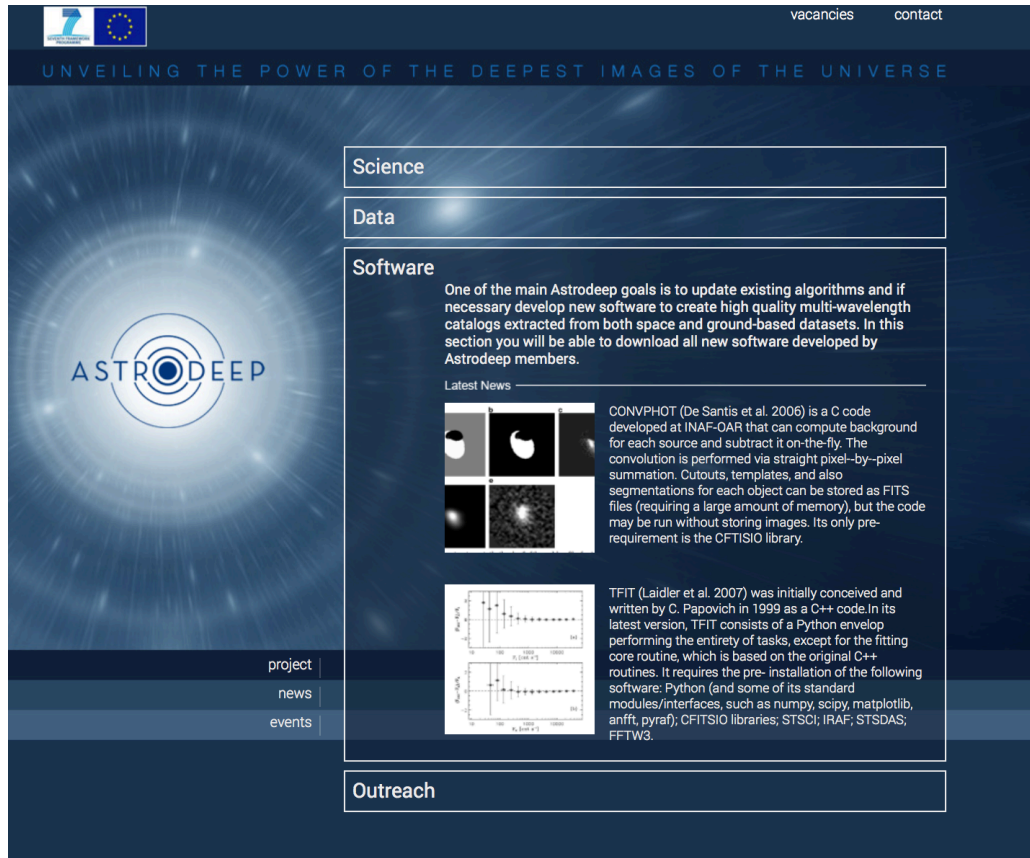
vacancies contact

UNVEILING THE POWER OF THE DEEPEST IMAGES OF THE UNIVERSE

Science

Data

Software

One of the main Astrodeep goals is to update existing algorithms and if necessary develop new software to create high quality multi-wavelength catalogs extracted from both space and ground-based datasets. In this section you will be able to download all new software developed by Astrodeep members.

Latest News

CONVPHOT (De Santis et al. 2006) is a C code developed at INAF-OAR that can compute background for each source and subtract it on-the-fly. The convolution is performed via straight pixel--by--pixel summation. Cutouts, templates, and also segmentations for each object can be stored as FITS files (requiring a large amount of memory), but the code may be run without storing images. Its only pre-requirement is the CFTISIO library.

TFIT (Laidler et al. 2007) was initially conceived and written by C. Papovich in 1999 as a C++ code.In its latest version, TFIT consists of a Python envelop performing the entirety of tasks, except for the fitting core routine, which is based on the original C++ routines. It requires the pre- installation of the following software: Python (and some of its standard modules/interfaces, such as numpy, scipy, matplotlib, anfft, pyraf); CFITSIO libraries; STSCI; IRAF; STSDAS; FFTW3.

ASTRODEEP

project

news

events

Outreach